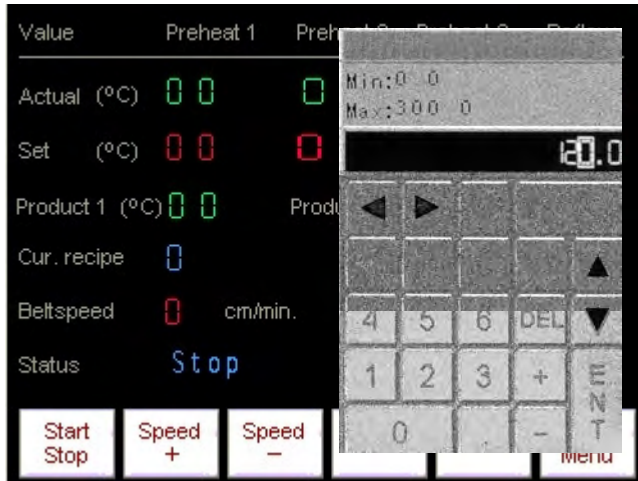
Value Preheat 1 Preh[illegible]

Actual (ºC) 0 0 0

Set (ºC) 0 0 0

Product 1 (ºC) 0 0 Produ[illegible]

Cur. recipe 0

Beltspeed 0 cm/min.

Status Stop

Start Stop

Speed +

Speed −

Menu

Min:0 0
Max:300 0

120.0

◀ ▶

▲

4 5 6 DEL ▼

1 2 3 +

0 . −

ENT